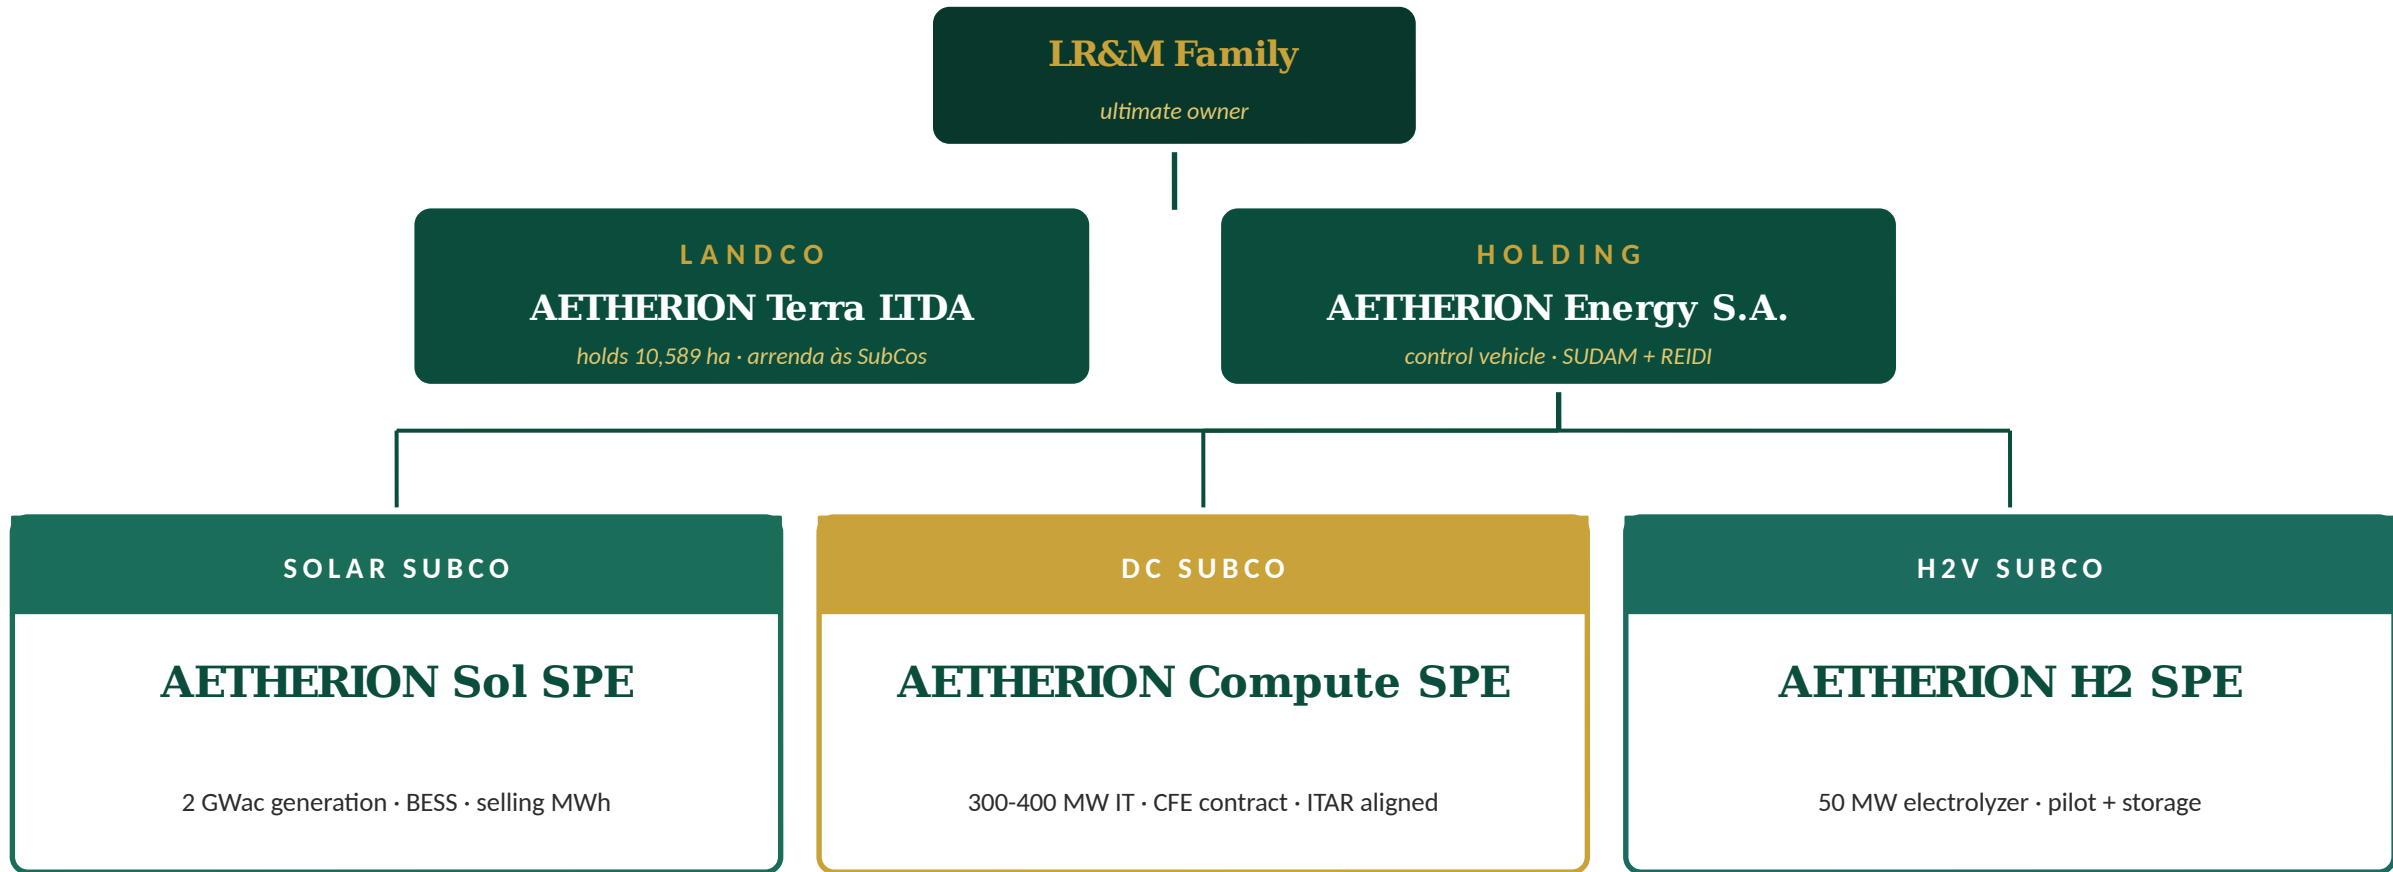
LR&M Family

ultimate owner

LANDCO

AETHERION Terra LTDA

holds 10,589 ha · arrenda às SubCos

HOLDING

AETHERION Energy S.A.

control vehicle · SUDAM + REIDI

SOLAR SUBCO

AETHERION Sol SPE

2 GWac generation · BESS · selling MWh

DC SUBCO

AETHERION Compute SPE

300-400 MW IT · CFE contract · ITAR aligned

H2V SUBCO

AETHERION H2 SPE

50 MW electrolyzer · pilot + storage